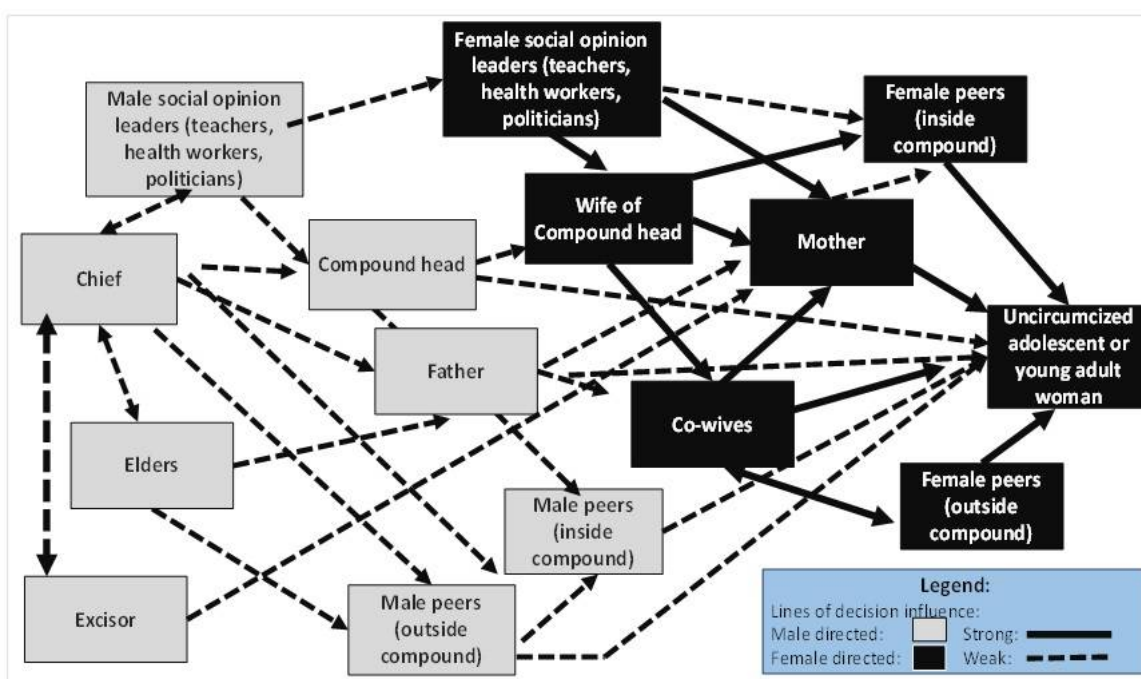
Female social opinion leaders (teachers, health workers, politicians)

Male social opinion leaders (teachers, health workers, politicians)

Female peers (inside compound)

Wife of Compound head

Mother

Chief

Compound head

Uncircumcized adolescent or young adult woman

Father

Co-wives

Elders

Female peers (outside compound)

Male peers (inside compound)

Excisor

Male peers (outside compound)

Legend:
Lines of decision influence:
Male directed:
Strong:
Female directed:
Weak: